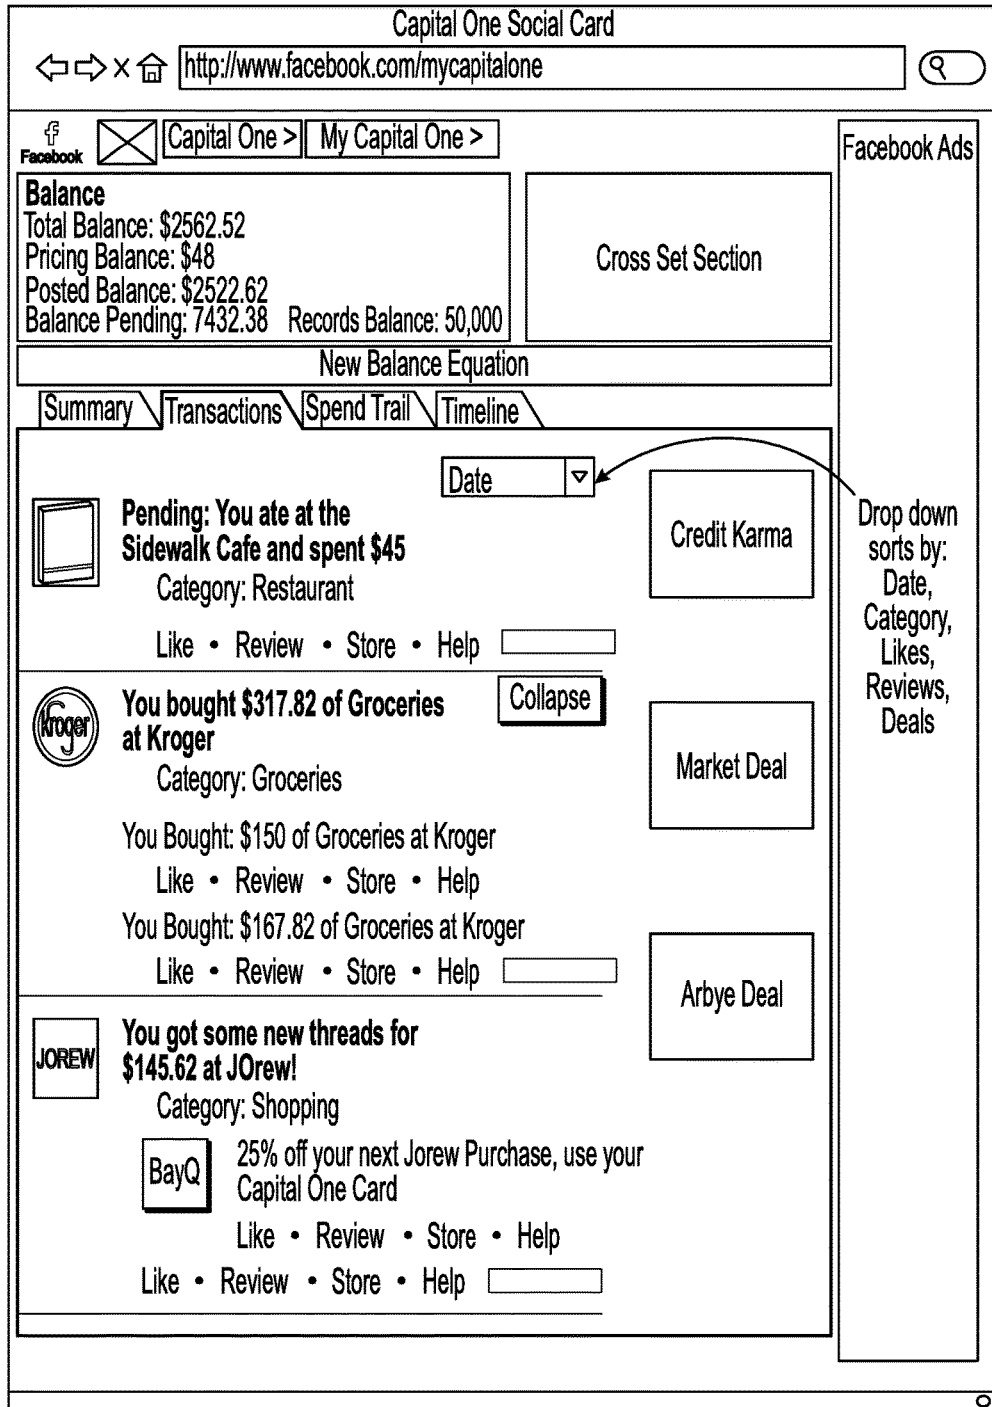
Capital One Social Card

http://www.facebook.com/mycapitalone

f
Facebook

Capital One > My Capital One >

Facebook Ads

Balance
Total Balance: $2562.52
Pricing Balance: $48
Posted Balance: $2522.62
Balance Pending: 7432.38 Records Balance: 50,000

Cross Set Section

New Balance Equation

Summary Transactions Spend Trail Timeline

Date

Drop down sorts by: Date, Category, Likes, Reviews, Deals

Pending: You ate at the Sidewalk Cafe and spent $45
Category: Restaurant

Like • Review • Store • Help

Credit Karma

kroger

You bought $317.82 of Groceries at Kroger
Category: Groceries

Collapse

Market Deal

You Bought: $150 of Groceries at Kroger
Like • Review • Store • Help
You Bought: $167.82 of Groceries at Kroger
Like • Review • Store • Help

Arbye Deal

JOREW

You got some new threads for $145.62 at JOrew!
Category: Shopping

BayQ

25% off your next Jorew Purchase, use your Capital One Card
Like • Review • Store • Help
Like • Review • Store • Help

8